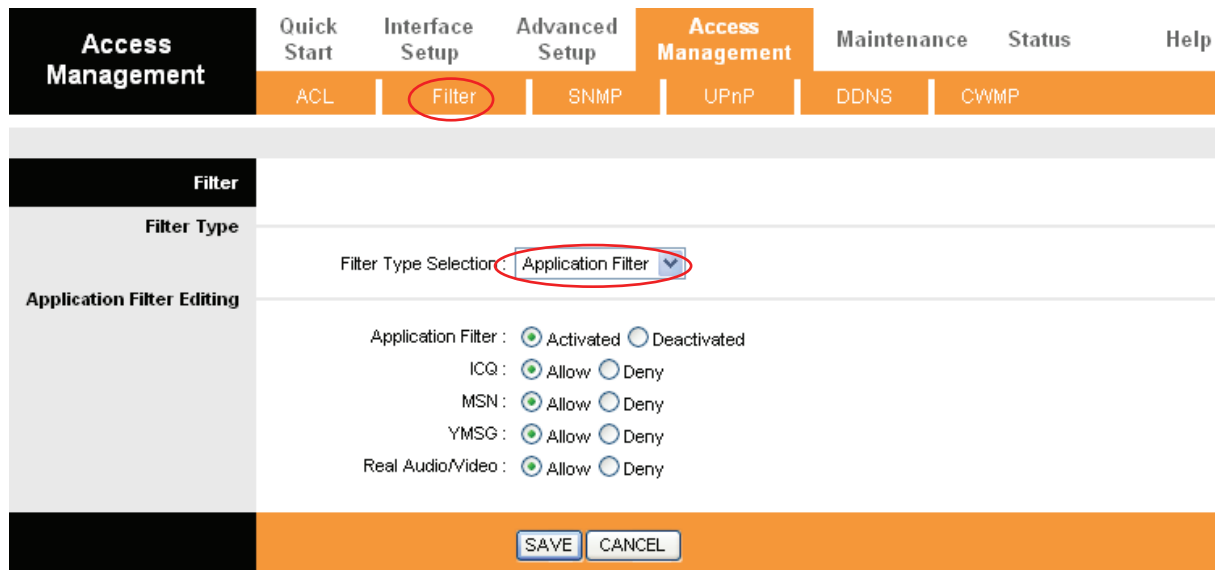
Access Management

Quick Start | Interface Setup | Advanced Setup | Access Management | Maintenance | Status | Help

ACL | Filter | SNMP | UPnP | DDNS | CWMP

Filter

Filter Type

Filter Type Selection : Application Filter

Application Filter Editing

Application Filter : Activated Deactivated

ICQ : Allow Deny

MSN : Allow Deny

YMSG : Allow Deny

Real Audio/Video : Allow Deny

SAVE CANCEL